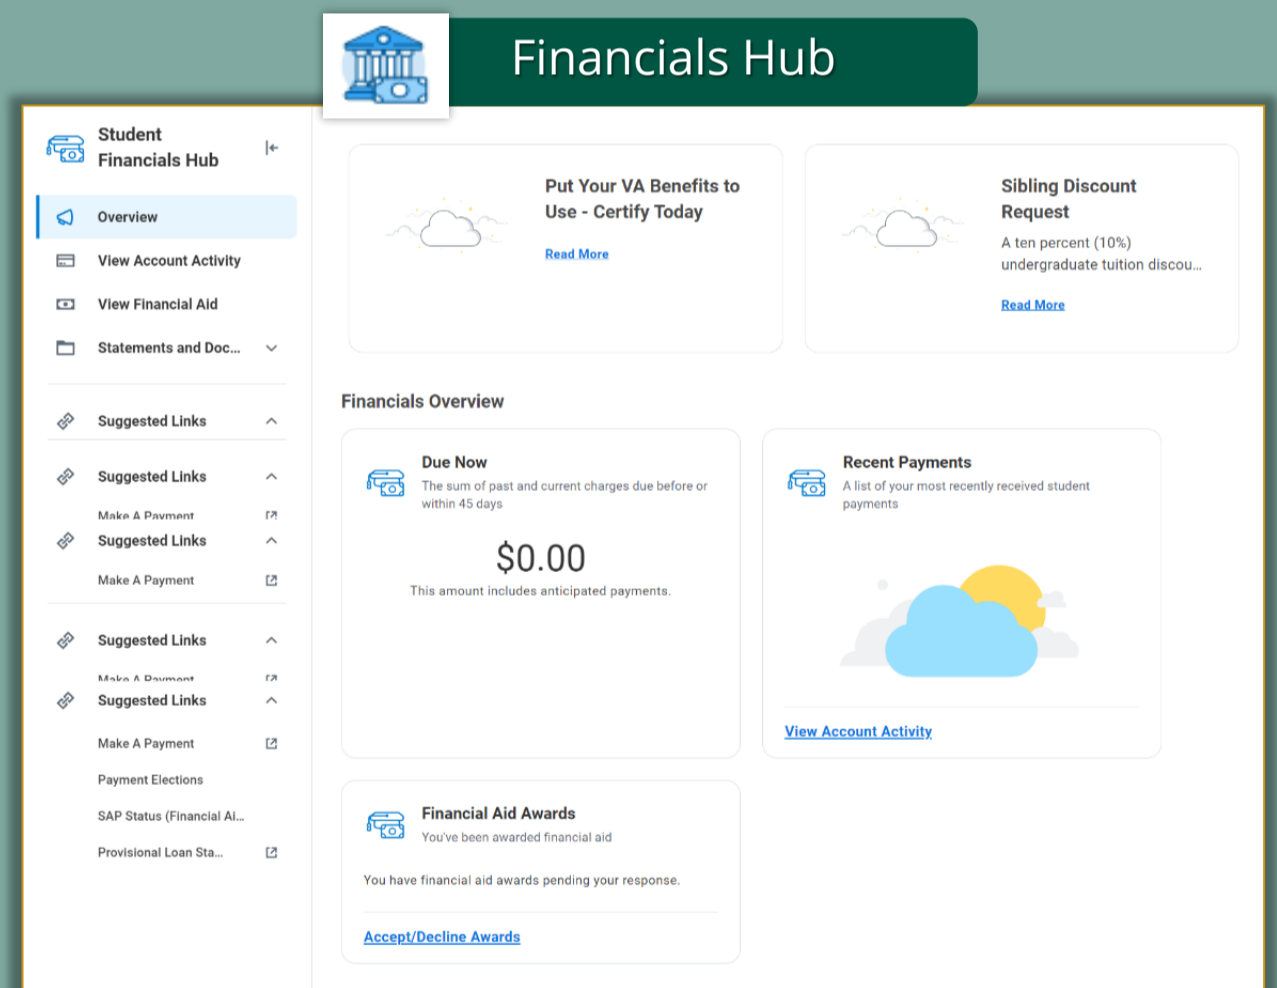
Financials Hub

Student Financials Hub

Overview

View Account Activity

View Financial Aid

Statements and Doc...

Suggested Links

Suggested Links

Make A Payment

Suggested Links

Make A Payment

Suggested Links

Make A Payment

Suggested Links

Make A Payment

Payment Elections

SAP Status (Financial Ai...

Provisional Loan Sta...

Put Your VA Benefits to Use - Certify Today

Read More

Sibling Discount Request

A ten percent (10%) undergraduate tuition discou...

Read More

Financials Overview

Due Now

The sum of past and current charges due before or within 45 days

$0.00

This amount includes anticipated payments.

Recent Payments

A list of your most recently received student payments

View Account Activity

Financial Aid Awards

You've been awarded financial aid

You have financial aid awards pending your response.

Accept/Decline Awards